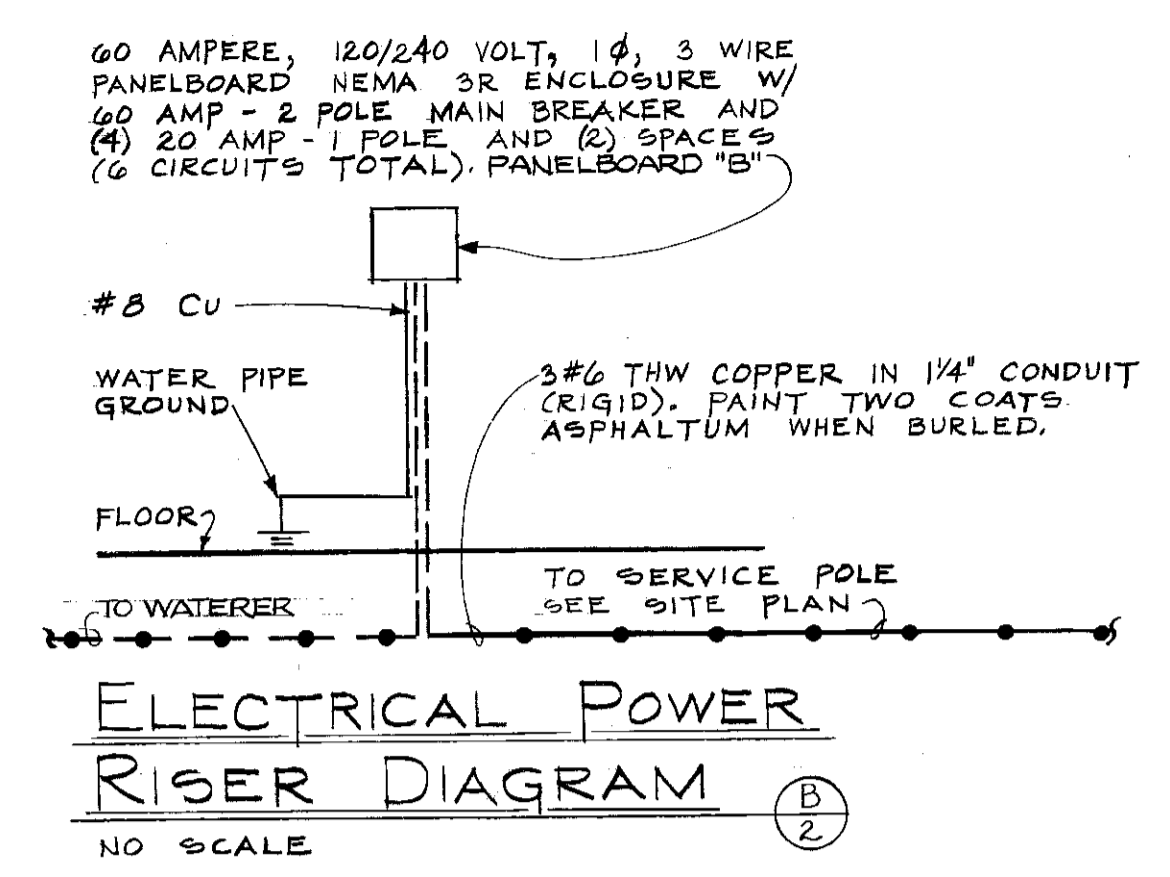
60 AMPERE, 120/240 VOLT, $1\phi$, 3 WIRE PANELBOARD NEMA 3R ENCLOSURE W/ 60 AMP - 2 POLE MAIN BREAKER AND (4) 20 AMP - 1 POLE AND (2) SPACES (6 CIRCUITS TOTAL). PANELBOARD "B"

#8 CU

WATER PIPE GROUND

3#6 THW COPPER IN 1¼" CONDUIT (RIGID). PAINT TWO COATS ASPHALTUM WHEN BURLED.

FLOOR

TO SERVICE POLE SEE SITE PLAN

TO WATERER

ELECTRICAL POWER RISER DIAGRAM

B
2

NO SCALE